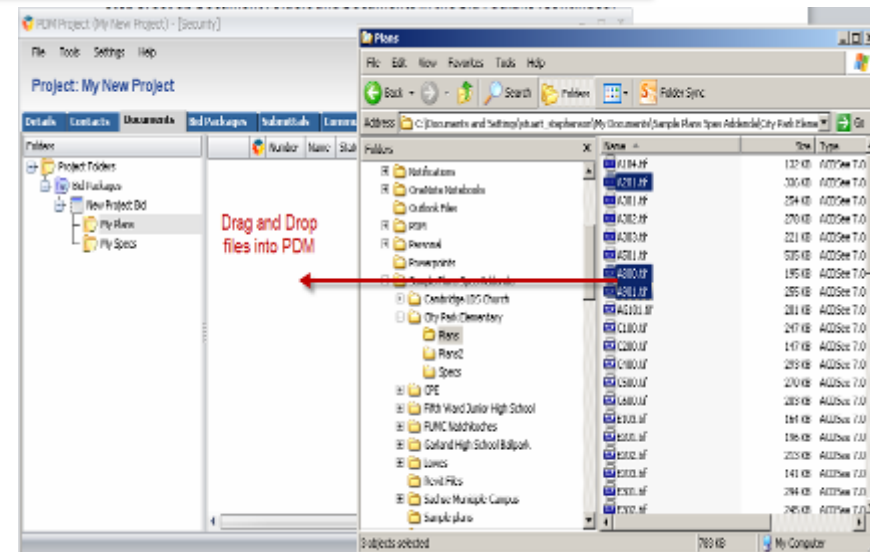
PDM Project (My New Project) - [Security]

File Tools Settings Help

Project: My New Project

Details Contacts Documents Bid Packages Submittals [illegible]

Folders

Number Name Stat

Project Folders
Bid Packages
New Project Bid
My Plans
My Specs

Drag and Drop files into PDM

Plans

File Edit View Favorites Tools Help

Back Search Folders Folder Sync

Address C:\Documents and Settings\stuart_stephenson\My Documents\Sample Plans Specs Addenda\City Park Eleme Go

Folders

Notifications
OneNote Notebooks
Outlook Files
PDM
Personal
Powerpoints
Sample Plans Specs Addenda
Cambridge LDS Church
City Park Elementary
Plans
Plans2
Specs
CPE
Fifth Ward Junior High School
FUMC Natchitoches
Garland High School Ballpark
Lowes
Revit Files
Suches Municipal Campus
Sample plans

| Name | Size | Type |
|---|---|---|
| A104.tif | 132 KB | ACDSee 7.0 |
| A201.tif | 336 KB | ACDSee 7.0 |
| A301.tif | 254 KB | ACDSee 7.0 |
| A302.tif | 270 KB | ACDSee 7.0 |
| A303.tif | 221 KB | ACDSee 7.0 |
| A501.tif | 535 KB | ACDSee 7.0 |
| A900.tif | 195 KB | ACDSee 7.0 |
| A901.tif | 255 KB | ACDSee 7.0 |
| AS101.tif | 281 KB | ACDSee 7.0 |
| C100.tif | 247 KB | ACDSee 7.0 |
| C200.tif | 147 KB | ACDSee 7.0 |
| C400.tif | 293 KB | ACDSee 7.0 |
| C500.tif | 270 KB | ACDSee 7.0 |
| C600.tif | 285 KB | ACDSee 7.0 |
| E001.tif | 164 KB | ACDSee 7.0 |
| E101.tif | 196 KB | ACDSee 7.0 |
| E102.tif | 233 KB | ACDSee 7.0 |
| E201.tif | 141 KB | ACDSee 7.0 |
| E301.tif | 294 KB | ACDSee 7.0 |
| E302.tif | 245 KB | ACDSee 7.0 |

3 objects selected 783 KB My Computer